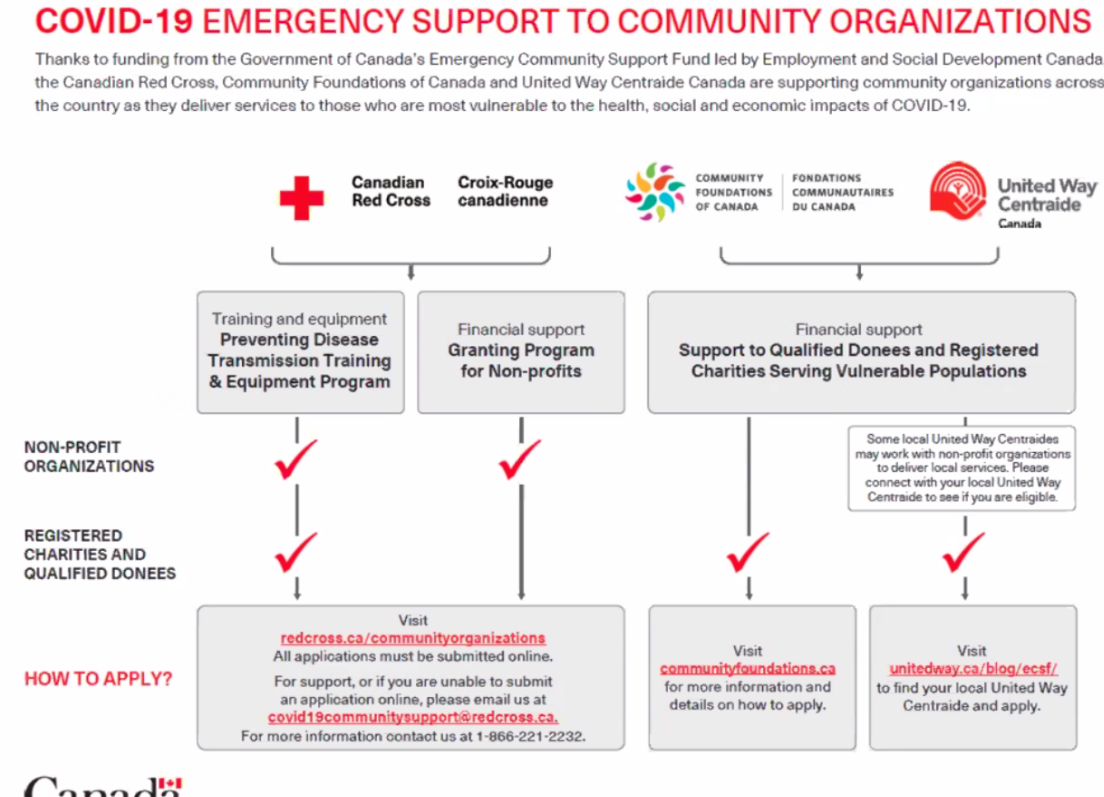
COVID-19 EMERGENCY SUPPORT TO COMMUNITY ORGANIZATIONS

Thanks to funding from the Government of Canada's Emergency Community Support Fund led by Employment and Social Development Canada, the Canadian Red Cross, Community Foundations of Canada and United Way Centraide Canada are supporting community organizations across the country as they deliver services to those who are most vulnerable to the health, social and economic impacts of COVID-19.

Canadian Red Cross Croix-Rouge canadienne

COMMUNITY FOUNDATIONS OF CANADA | FONDATIONS COMMUNAUTAIRES DU CANADA

United Way Centraide Canada

Training and equipment
Preventing Disease Transmission Training & Equipment Program

Financial support
Granting Program for Non-profits

Financial support
Support to Qualified Donees and Registered Charities Serving Vulnerable Populations

NON-PROFIT ORGANIZATIONS

Some local United Way Centraides may work with non-profit organizations to deliver local services. Please connect with your local United Way Centraide to see if you are eligible.

REGISTERED CHARITIES AND QUALIFIED DONEES

HOW TO APPLY?

Visit
redcross.ca/communityorganizations
All applications must be submitted online.
For support, or if you are unable to submit an application online, please email us at covid19communitysupport@redcross.ca.
For more information contact us at 1-866-221-2232.

Visit
communityfoundations.ca
for more information and details on how to apply.

Visit
unitedway.ca/blog/ecsf/
to find your local United Way Centraide and apply.

Canada